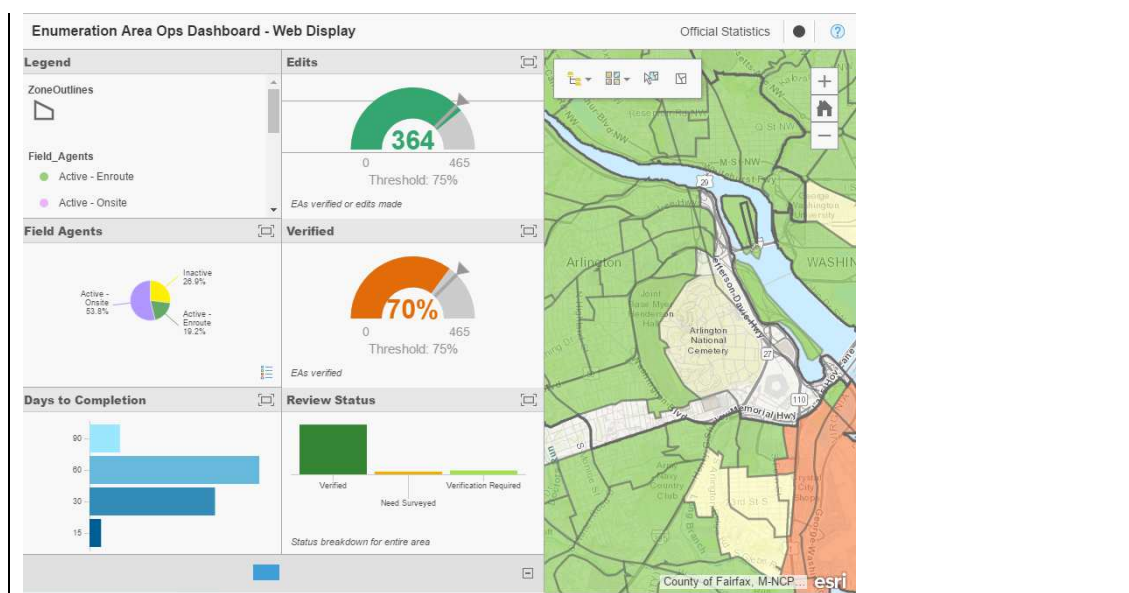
Enumeration Area Ops Dashboard - Web Display

Official Statistics

Legend

ZoneOutlines

Field_Agents

Active - Enroute

Active - Onsite

Edits

364

0 465

Threshold: 75%

EAs verified or edits made

Field Agents

Inactive 26.9%

Active - Onsite 53.8%

Active - Enroute 19.2%

Verified

70%

0 465

Threshold: 75%

EAs verified

Days to Completion

90

60

30

15

Review Status

Verified

Need Surveyed

Verification Required

Status breakdown for entire area

Q St NW

M St NW

29

Arlington

WASHIN

Arlington National Cemetery

27

110

Memorial Hwy

Army Navy Country Club

Crystal City

Joint Base Myer-Henderson Hall

County of Fairfax, M-NCP...

esri